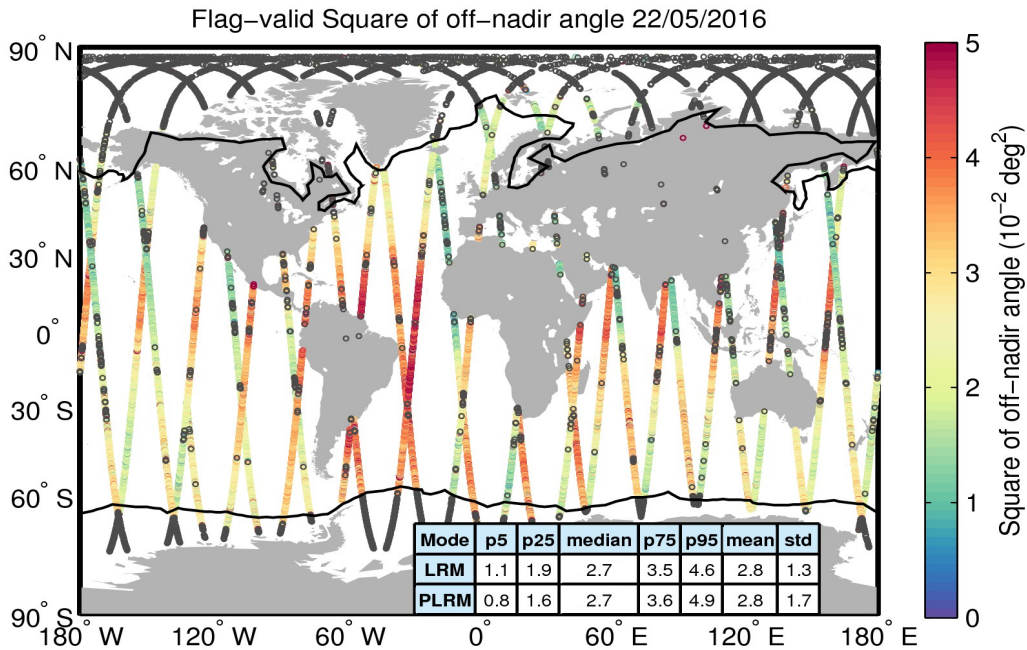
Flag−valid Square of off−nadir angle 22/05/2016

90° N
60° N
30° N
0°
30° S
60° S
90° S
180° W
120° W
60° W
0°
60° E
120° E
180° E

| Mode | p5 | p25 | median | p75 | p95 | mean | std |
|---|---|---|---|---|---|---|---|
| LRM | 1.1 | 1.9 | 2.7 | 3.5 | 4.6 | 2.8 | 1.3 |
| PLRM | 0.8 | 1.6 | 2.7 | 3.6 | 4.9 | 2.8 | 1.7 |

Square of off−nadir angle ($10^{-2}$ $deg^2$)
5
4
3
2
1
0